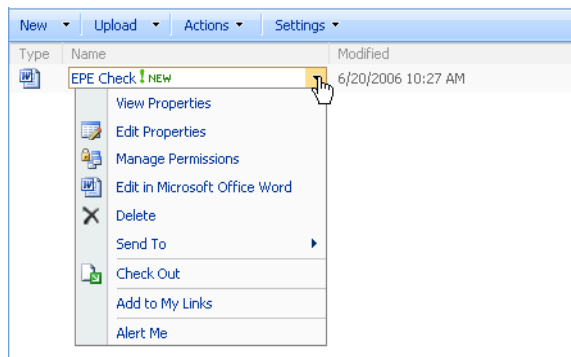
New Upload Actions Settings

| Type | Name | Modified |
|---|---|---|
| | EPE Check ! NEW | 6/20/2006 10:27 AM |

View Properties
Edit Properties
Manage Permissions
Edit in Microsoft Office Word
Delete
Send To
Check Out
Add to My Links
Alert Me